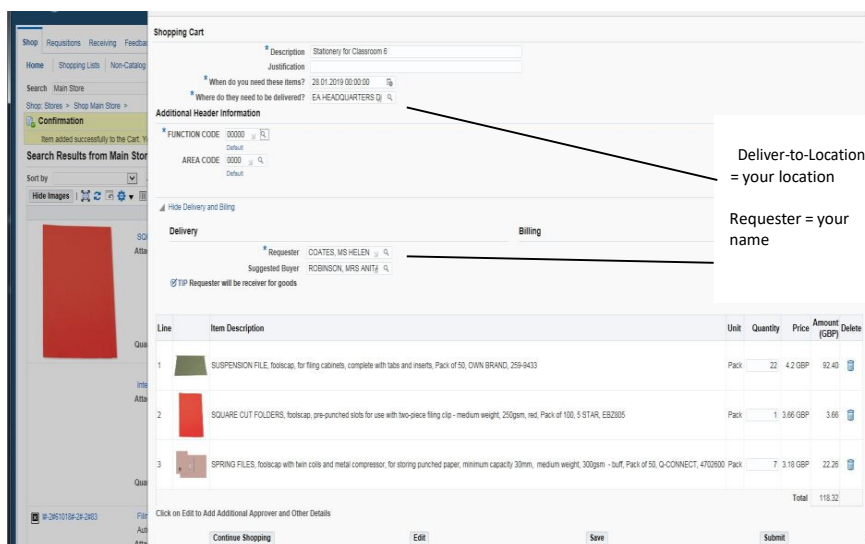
Shop Requisitions Receiving Feedba

Home Shopping Lists Non-Catalog

Search Main Store

Shop: Stores > Shop Main Store >

Confirmation

Item added successfully to the Cart. Y

Search Results from Main Stor

Sort by

Hide Images

SO

Att

Qua

Inte

Atta

Qua

Fil

Aut

Atta

Shopping Cart

*Description Stationery for Classroom 6

Justification

*When do you need these items? 28.01.2019 00:00:00

*Where do they need to be delivered? EA HEADQUARTERS Q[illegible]

Additional Header Information

*FUNCTION CODE 00000

Default

AREA CODE 0000

Default

Hide Delivery and Billing

Delivery

Billing

*Requester COATES, MS HELEN

Suggested Buyer ROBINSON, MRS ANIT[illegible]

TIP Requester will be receiver for goods

Deliver-to-Location = your location

Requester = your name

| Line | | Item Description | Unit | Quantity | Price | Amount (GBP) | Delete |
|---|---|---|---|---|---|---|---|
| 1 | | SUSPENSION FILE, foolscap, for filing cabinets, complete with tabs and inserts, Pack of 50, OWN BRAND, 259-9433 | Pack | 22 | 4.2 GBP | 92.40 | |
| 2 | | SQUARE CUT FOLDERS, foolscap, pre-punched slots for use with two-piece filing clip - medium weight, 250gsm, red, Pack of 100, 5 STAR, EBZ805 | Pack | 1 | 3.66 GBP | 3.66 | |
| 3 | | SPRING FILES, foolscap with twin coils and metal compressor, for storing punched paper, minimum capacity 30mm, medium weight, 300gsm - buff, Pack of 50, Q-CONNECT, 4702600 | Pack | 7 | 3.18 GBP | 22.26 | |
| | | | | | Total | 118.32 | |

Click on Edit to Add Additional Approver and Other Details

Continue Shopping Edit Save Submit